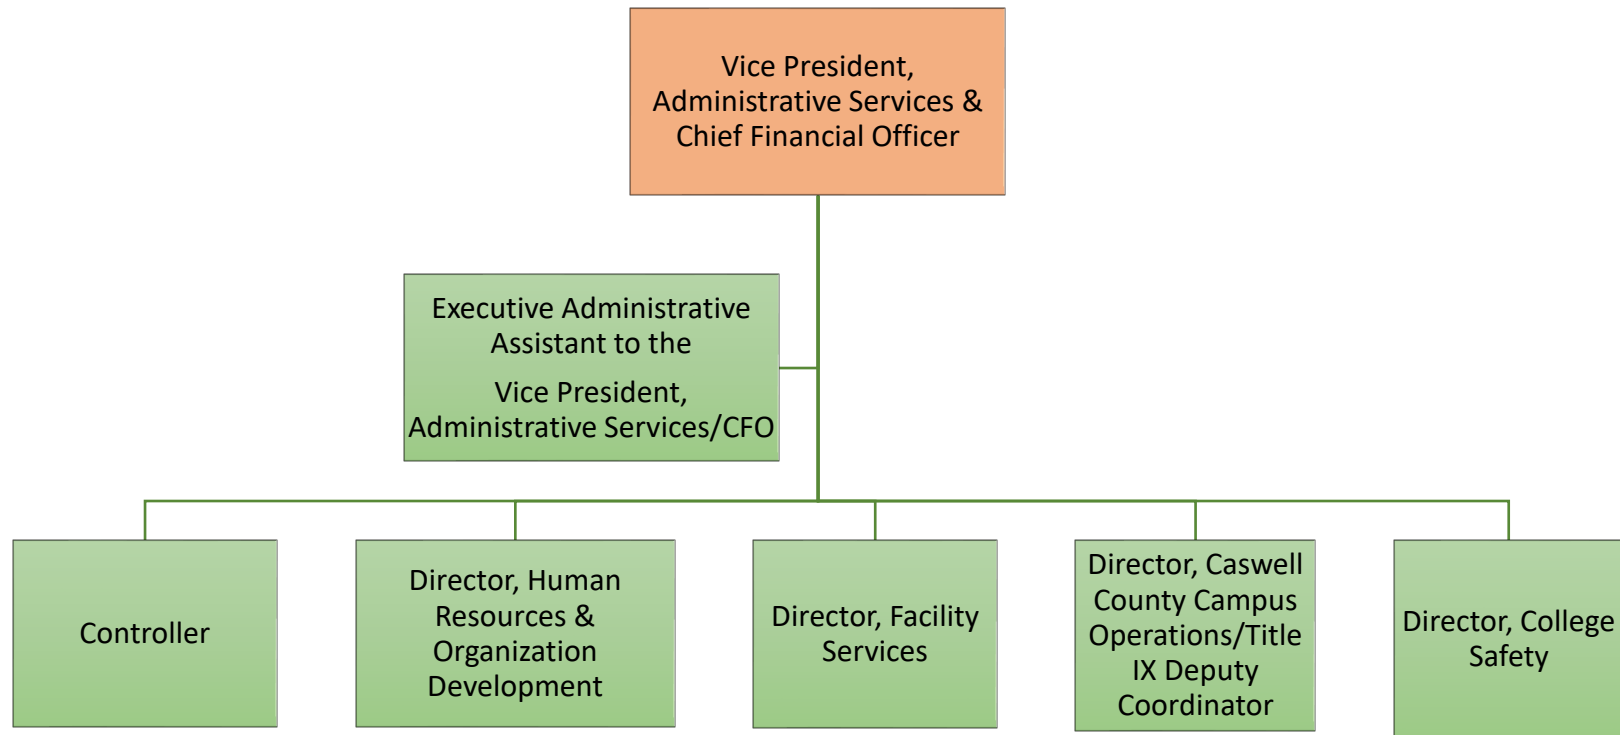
Vice President, Administrative Services & Chief Financial Officer

Executive Administrative Assistant to the

Vice President, Administrative Services/CFO

Controller

Director, Human Resources & Organization Development

Director, Facility Services

Director, Caswell County Campus Operations/Title IX Deputy Coordinator

Director, College Safety